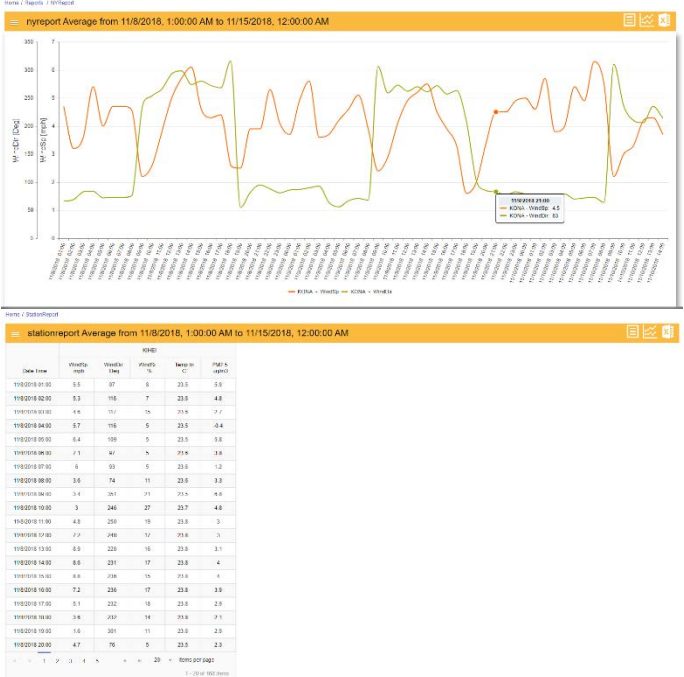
Home / Reports / NYReport

nyreport Average from 11/8/2018, 1:00:00 AM to 11/15/2018, 12:00:00 AM

350 300 250 200 150 100 50 0

7 6 5 4 3 2 1 0

WindDir [Deg]

WindSp [mph]

11/10/2018 21:00
KONA - WindSp: 4.5
KONA - WindDir: 83

KONA - WindSp  KONA - WindDir

Home / StationReport

stationreport Average from 11/8/2018, 1:00:00 AM to 11/15/2018, 12:00:00 AM

| Date Time | WindSp mph | WindDir Deg | WindG % | Temp in C | PM2.5 ug/m3 |
|---|---|---|---|---|---|
| 11/8/2018 01:00 | 5.5 | 87 | 8 | 23.5 | 5.8 |
| 11/8/2018 02:00 | 5.3 | 116 | 7 | 23.6 | 4.8 |
| 11/8/2018 03:00 | 5.8 | 117 | 15 | 23.6 | 2.7 |
| 11/8/2018 04:00 | 5.7 | 116 | 5 | 23.5 | -0.4 |
| 11/8/2018 05:00 | 6.4 | 109 | 5 | 23.5 | 5.8 |
| 11/8/2018 06:00 | 7.1 | 97 | 5 | 23.5 | 3.8 |
| 11/8/2018 07:00 | 6 | 93 | 5 | 23.5 | 1.2 |
| 11/8/2018 08:00 | 3.6 | 74 | 11 | 23.8 | 3.3 |
| 11/8/2018 09:00 | 3.4 | 261 | 21 | 23.5 | 6.6 |
| 11/8/2018 10:00 | 3 | 246 | 27 | 23.7 | 4.8 |
| 11/8/2018 11:00 | 4.8 | 250 | 19 | 23.8 | 3 |
| 11/8/2018 12:00 | 7.7 | 246 | 17 | 23.8 | 3 |
| 11/8/2018 13:00 | 8.9 | 228 | 16 | 23.8 | 3.1 |
| 11/8/2018 14:00 | 8.6 | 231 | 17 | 23.8 | 4 |
| 11/8/2018 15:00 | 8.6 | 236 | 15 | 23.8 | 4 |
| 11/8/2018 16:00 | 7.2 | 236 | 17 | 23.8 | 3.9 |
| 11/8/2018 17:00 | 5.1 | 232 | 18 | 23.8 | 2.9 |
| 11/8/2018 18:00 | 3.6 | 232 | 14 | 23.6 | 2.1 |
| 11/8/2018 19:00 | 1.6 | 301 | 11 | 23.8 | 2.9 |
| 11/8/2018 20:00 | 4.7 | 76 | 5 | 23.5 | 2.3 |

1 2 3 4 5  20  items per page

1 - 20 of 168 items